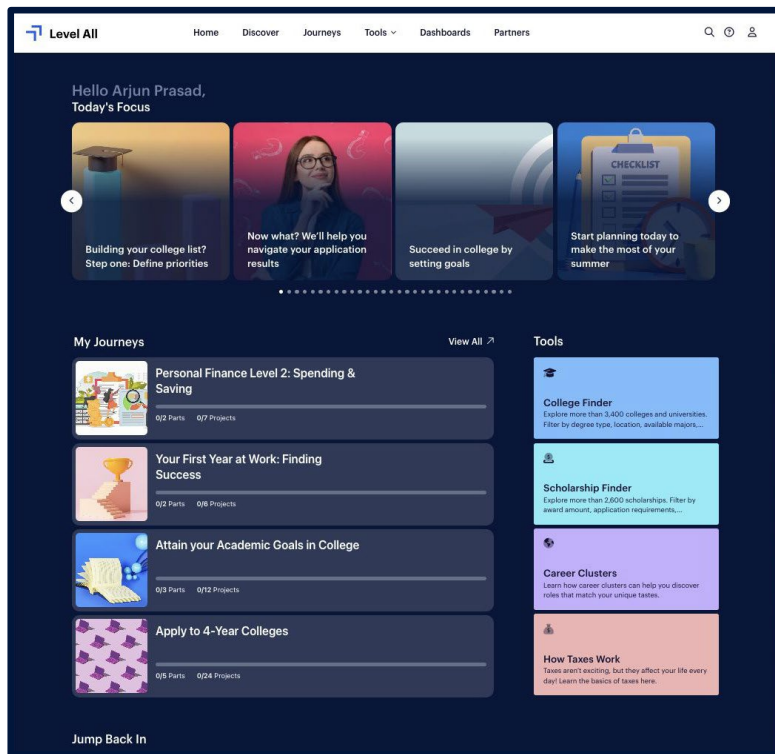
Level All

Home Discover Journeys Tools Dashboards Partners

Hello Arjun Prasad,
Today's Focus

Building your college list? Step one: Define priorities

Now what? We'll help you navigate your application results

Succeed in college by setting goals

CHECKLIST

Start planning today to make the most of your summer

My Journeys

View All

Personal Finance Level 2: Spending & Saving
0/2 Parts 0/7 Projects

Your First Year at Work: Finding Success
0/2 Parts 0/6 Projects

Attain your Academic Goals in College
0/3 Parts 0/12 Projects

Apply to 4-Year Colleges
0/5 Parts 0/24 Projects

Tools

College Finder
Explore more than 3,400 colleges and universities. Filter by degree type, location, available majors,...

Scholarship Finder
Explore more than 2,600 scholarships. Filter by award amount, application requirements,...

Career Clusters
Learn how career clusters can help you discover roles that match your unique tastes.

How Taxes Work
Taxes aren't exciting, but they affect your life every day! Learn the basics of taxes here.

Jump Back In